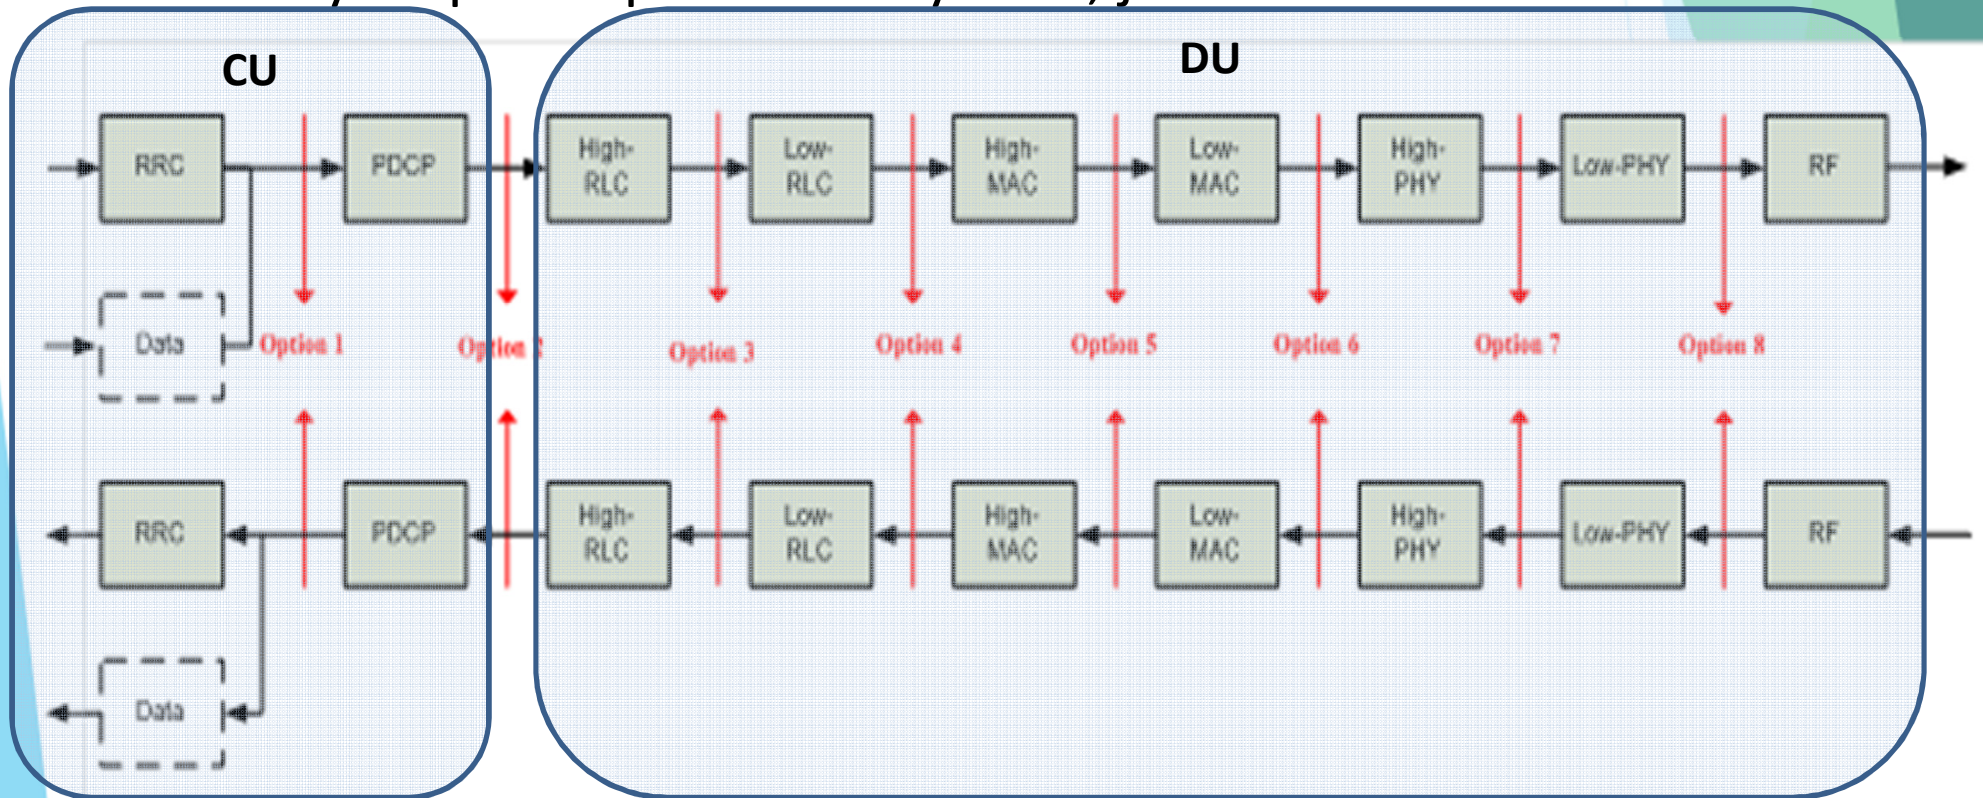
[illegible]

CU

DU

RRC

PDCP

High-RLC

Low-RLC

High-MAC

Low-MAC

High-PHY

Low-PHY

RF

Data

Option 1

Option 2

Option 3

Option 4

Option 5

Option 6

Option 7

Option 8

RRC

PDCP

High-RLC

Low-RLC

High-MAC

Low-MAC

High-PHY

Low-PHY

RF

Data